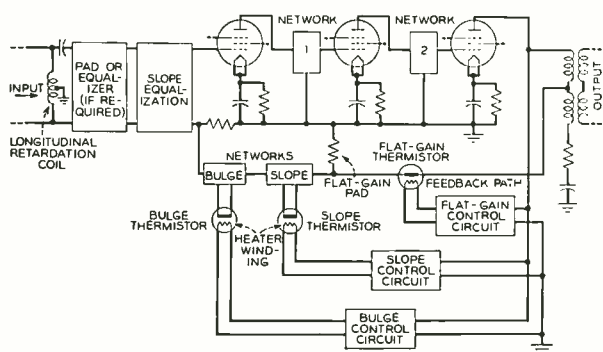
NETWORK
1
NETWORK
2
INPUT
PAD OR EQUALIZER (IF REQUIRED)
SLOPE EQUALIZATION
LONGITUDINAL RETARDATION COIL
OUTPUT
NETWORKS
BULGE
SLOPE
FLAT-GAIN PAD
FLAT-GAIN THERMISTOR
FEEDBACK PATH
FLAT-GAIN CONTROL CIRCUIT
BULGE THERMISTOR
HEATER WINDING
SLOPE THERMISTOR
SLOPE CONTROL CIRCUIT
BULGE CONTROL CIRCUIT